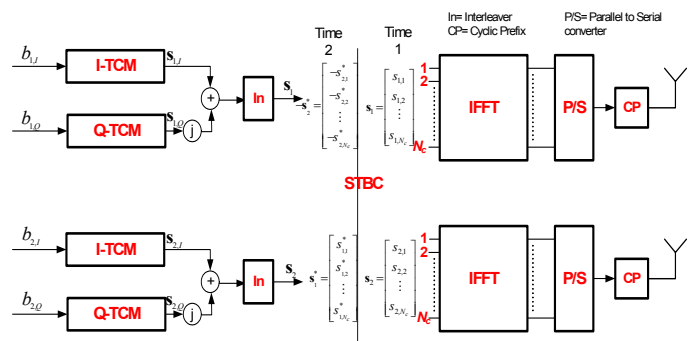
In= Interleaver
CP= Cyclic Prefix

P/S= Parallel to Serial converter

Time 2

Time 1

$b_{1,I}$

I-TCM

$\mathbf{s}_{1,I}$

$b_{1,Q}$

Q-TCM

$\mathbf{s}_{1,Q}$

+

j

In

$\mathbf{s}_1$

$-\mathbf{s}_2^* = \begin{bmatrix} -s_{2,1}^* \\ -s_{2,2}^* \\ \vdots \\ -s_{2,N_c}^* \end{bmatrix}$

$\mathbf{s}_1 = \begin{bmatrix} s_{1,1} \\ s_{1,2} \\ \vdots \\ s_{1,N_c} \end{bmatrix}$

1

2

$N_c$

IFFT

P/S

CP

STBC

$b_{2,I}$

I-TCM

$\mathbf{s}_{2,I}$

$b_{2,Q}$

Q-TCM

$\mathbf{s}_{2,Q}$

+

j

In

$\mathbf{s}_2$

$\mathbf{s}_1^* = \begin{bmatrix} s_{1,1}^* \\ s_{1,2}^* \\ \vdots \\ s_{1,N_c}^* \end{bmatrix}$

$\mathbf{s}_2 = \begin{bmatrix} s_{2,1} \\ s_{2,2} \\ \vdots \\ s_{2,N_c} \end{bmatrix}$

1

2

$N_c$

IFFT

P/S

CP